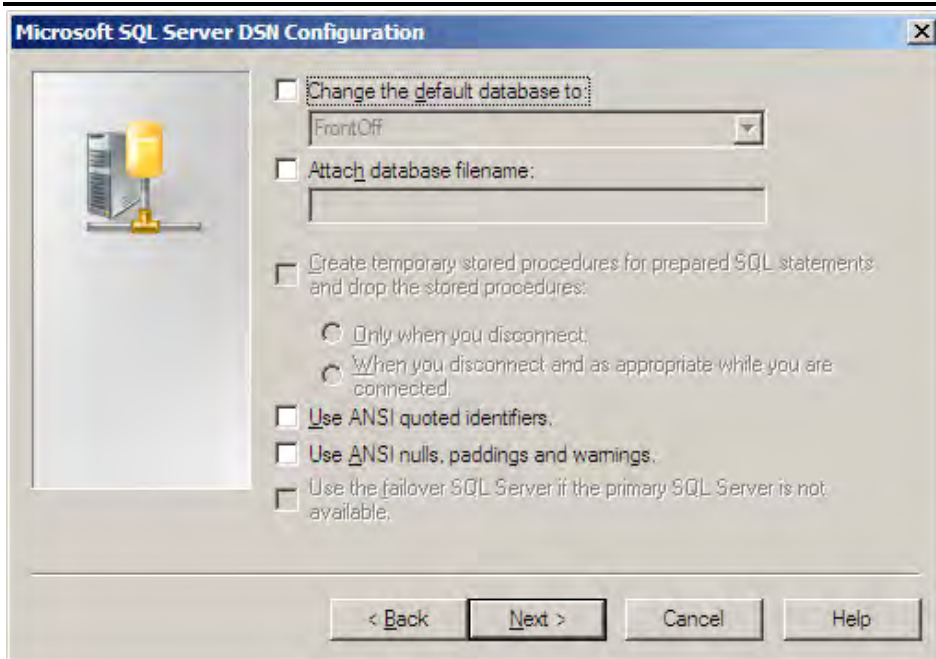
Microsoft SQL Server DSN Configuration

Change the default database to:

FrontOff

Attach database filename:

Create temporary stored procedures for prepared SQL statements and drop the stored procedures:

Only when you disconnect.

When you disconnect and as appropriate while you are connected.

Use ANSI quoted identifiers.

Use ANSI nulls, paddings and warnings.

Use the failover SQL Server if the primary SQL Server is not available.

< Back

Next >

Cancel

Help